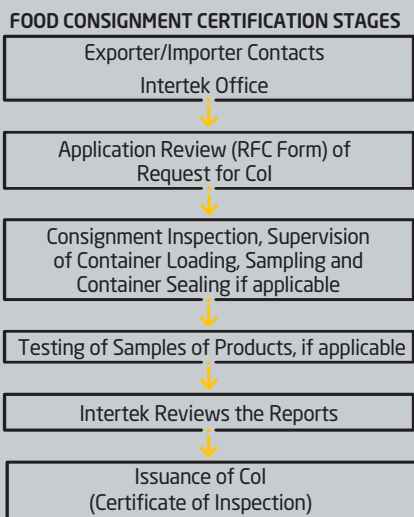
FOOD CONSIGNMENT CERTIFICATION STAGES

Exporter/Importer Contacts Intertek Office

Application Review (RFC Form) of Request for CoI

Consignment Inspection, Supervision of Container Loading, Sampling and Container Sealing if applicable

Testing of Samples of Products, if applicable

Intertek Reviews the Reports

Issuance of CoI (Certificate of Inspection)